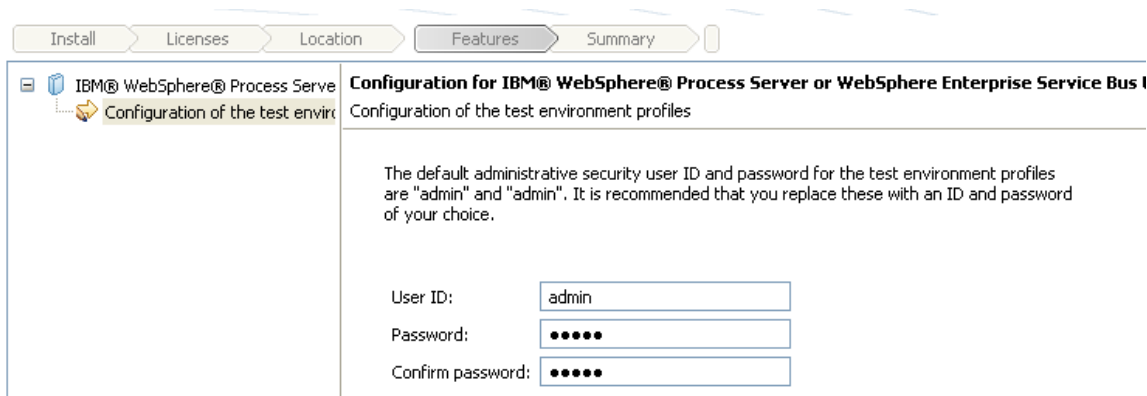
Install Licenses Location Features Summary

IBM® WebSphere® Process Serve

Configuration of the test enviro

Configuration for IBM® WebSphere® Process Server or WebSphere Enterprise Service Bus

Configuration of the test environment profiles

The default administrative security user ID and password for the test environment profiles are "admin" and "admin". It is recommended that you replace these with an ID and password of your choice.

User ID: admin

Password: •••••

Confirm password: •••••